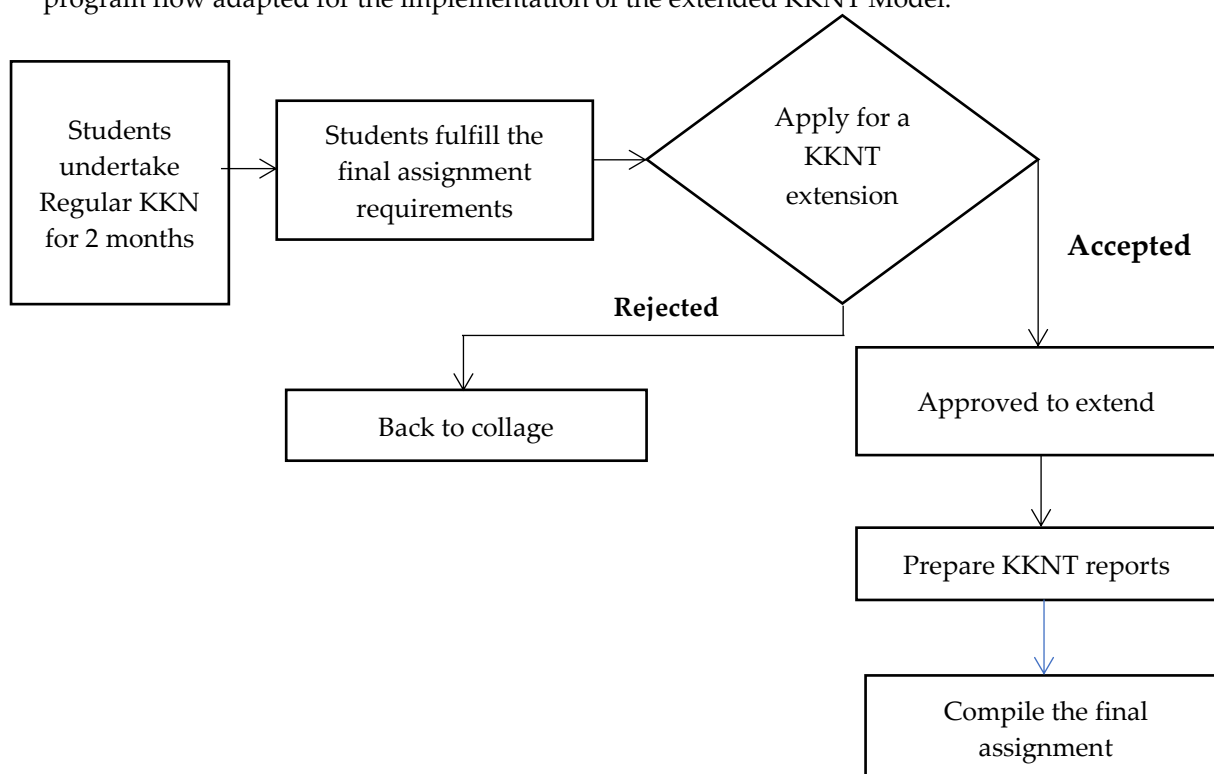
program flow adapted for the implementation of the extended KKNT Model.

Students undertake Regular KKN for 2 months

Students fulfill the final assignment requirements

Apply for a KKNT extension

Accepted

Rejected

Back to collage

Approved to extend

Prepare KKNT reports

Compile the final assignment